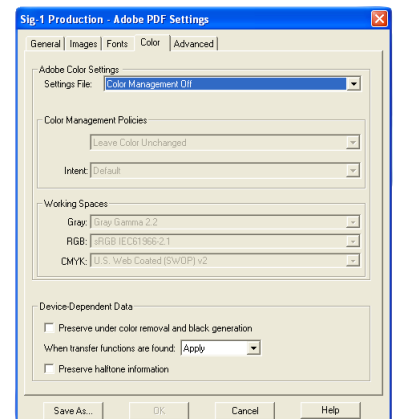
Sig-1 Production - Adobe PDF Settings

General | Images | Fonts | Color | Advanced

Adobe Color Settings
Settings File: Color Management Off

Color Management Policies
Leave Color Unchanged
Intent: Default

Working Spaces
Gray: Gray Gamma 2.2
RGB: sRGB IEC61966-2.1
CMYK: U.S. Web Coated (SWOP) v2

Device-Dependent Data
Preserve under color removal and black generation
When transfer functions are found: Apply
Preserve halftone information

Save As... | OK | Cancel | Help